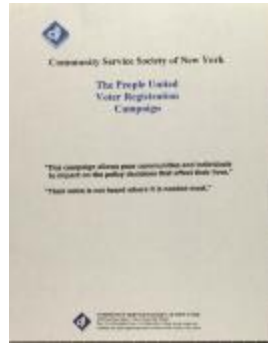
Community Service Society of New York

The People United
Voter Registration
Campaign

"This campaign allows poor communities and individuals to impact on the policy decisions that affect their lives."

"Their voice is not heard where it is needed most."

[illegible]